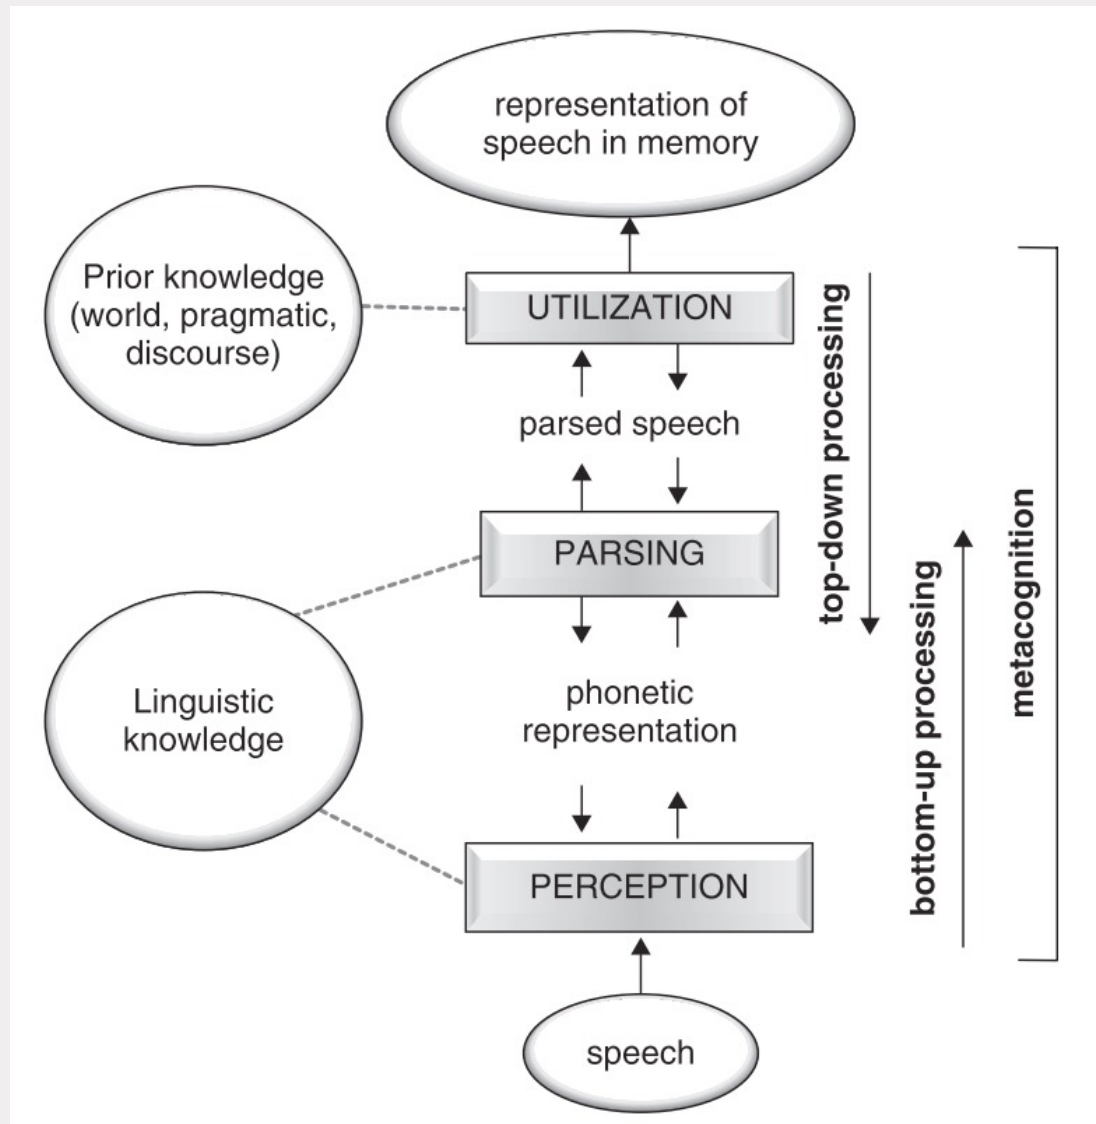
representation of speech in memory

Prior knowledge (world, pragmatic, discourse)

UTILIZATION

parsed speech

PARSING

Linguistic knowledge

phonetic representation

PERCEPTION

speech

top-down processing

bottom-up processing

metacognition